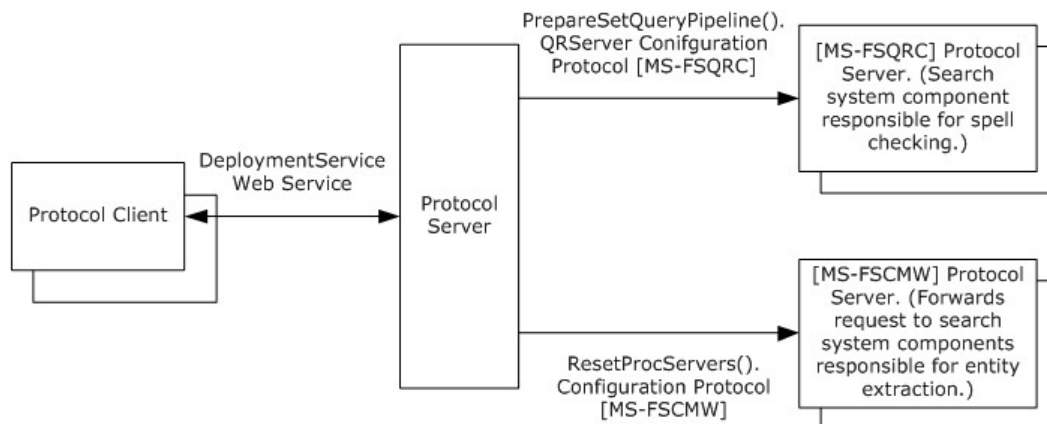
Protocol Client

DeploymentService Web Service

Protocol Server

PrepareSetQueryPipeline(). QRServer Conifguration Protocol [MS-FSQRC]

[MS-FSQRC] Protocol Server. (Search system component responsible for spell checking.)

ResetProcServers(). Configuration Protocol [MS-FSCMW]

[MS-FSCMW] Protocol Server. (Forwards request to search system components responsible for entity extraction.)